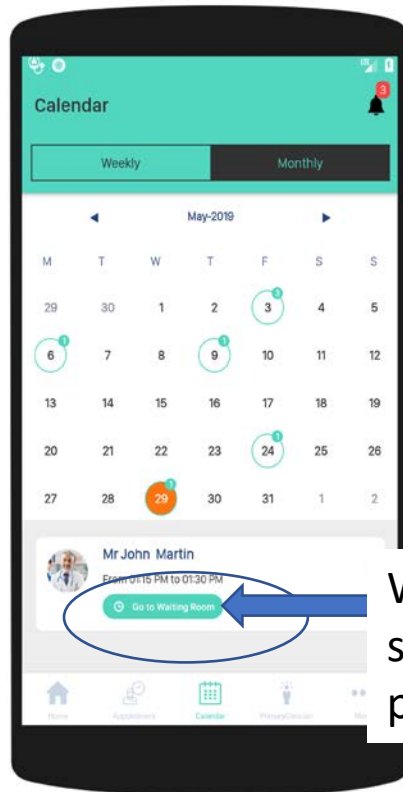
Calendar

3

Weekly | Monthly

May-2019

| M | T | W | T | F | S | S |
|---|---|---|---|---|---|---|
| 29 | 30 | 1 | 2 | 3 | 4 | 5 |
| 6 | 7 | 8 | 9 | 10 | 11 | 12 |
| 13 | 14 | 15 | 16 | 17 | 18 | 19 |
| 20 | 21 | 22 | 23 | 24 | 25 | 26 |
| 27 | 28 | 29 | 30 | 31 | 1 | 2 |

3 1 1 1 1

Mr John Martin

From 01:15 PM to 01:30 PM

Go to Waiting Room

W
s
p

Home Appointment Calendar PrimaryClinician Mo